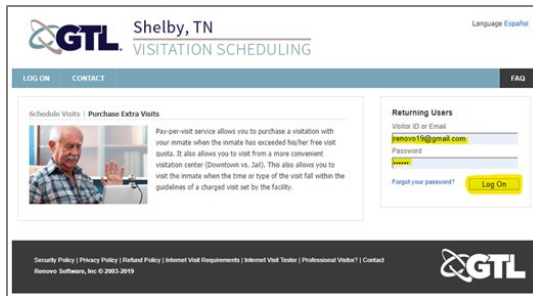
GTL Shelby, TN
VISITATION SCHEDULING

Language Español

LOG ON CONTACT FAQ

Schedule Visits | Purchase Extra Visits

Pay-per-visit service allows you to purchase a visitation with your inmate when the inmate has exceeded his/her free visit quota. It also allows you to visit from a more convenient visitation center (Downtown vs. Jail). This also allows you to visit the inmate when the time or type of the visit fall within the guidelines of a charged visit set by the facility.

Returning Users
Visitor ID or Email
renovo19@gmail.com
Password
•••••••
Forgot your password?
Log On

Security Policy | Privacy Policy | Refund Policy | Internet Visit Requirements | Internet Visit Tester | Professional Visitor? | Contact
Renovo Software, Inc © 2003-2019

GTL